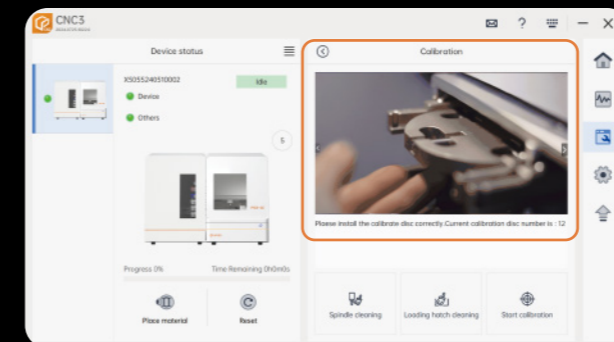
CNC3

Device status

X5055240510002

Idle

Device

Others

5

Progress 0%

Time Remaining 0h0m0s

Place material

Reset

Calibration

Please install the calibrate disc correctly.Current calibration disc number is : 12

Spindle cleaning

Loading hatch cleaning

Start calibration